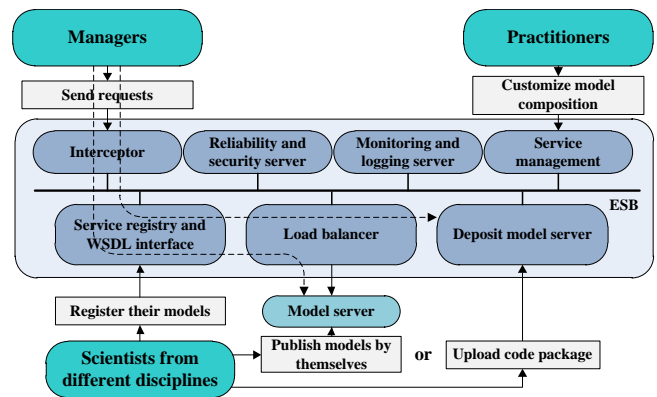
Managers

Practitioners

Send requests

Customize model composition

Interceptor

Reliability and security server

Monitoring and logging server

Service management

ESB

Service registry and WSDL interface

Load balancer

Deposit model server

Register their models

Model server

Scientists from different disciplines

Publish models by themselves

or

Upload code package